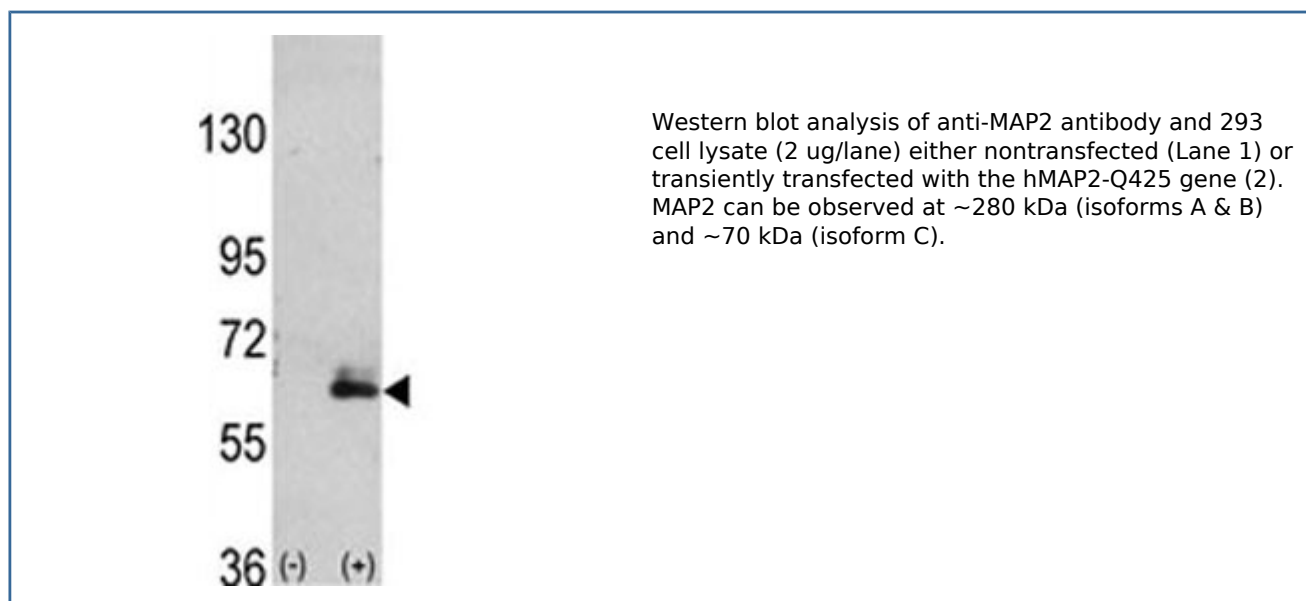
130

95

72

55

36 (-) (+)

Western blot analysis of anti-MAP2 antibody and 293 cell lysate (2 ug/lane) either nontransfected (Lane 1) or transiently transfected with the hMAP2-Q425 gene (2). MAP2 can be observed at ~280 kDa (isoforms A & B) and ~70 kDa (isoform C).